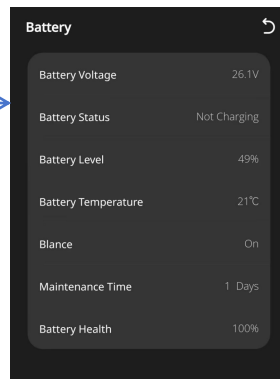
Battery

| | |
|---|---|
| Battery Voltage | 26.1V |
| Battery Status | Not Charging |
| Battery Level | 49% |
| Battery Temperature | 21℃ |
| Blance | On |
| Maintenance Time | 1 Days |
| Battery Health | 100% |